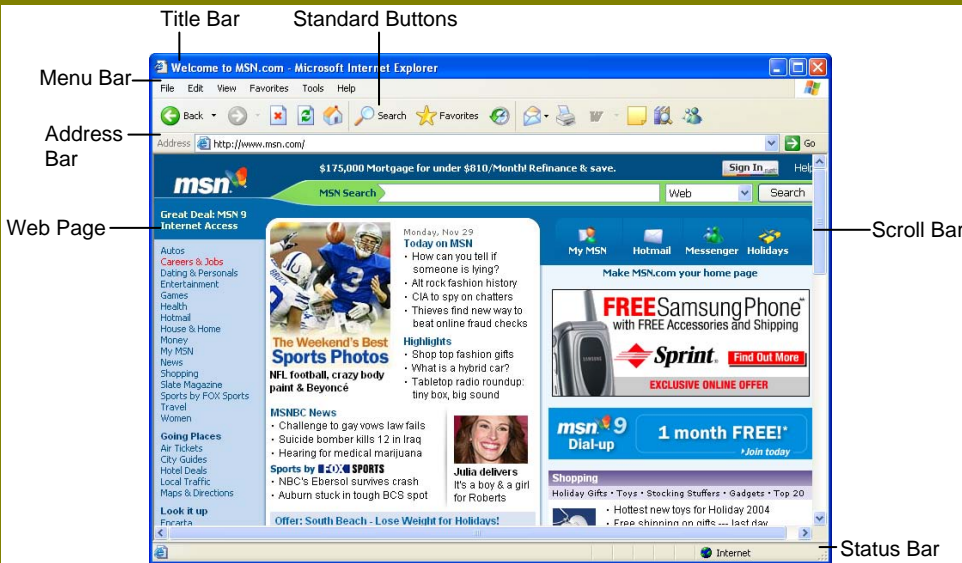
Title Bar
Standard Buttons
Menu Bar
Address Bar
Web Page
Scroll Bar
Status Bar

Welcome to MSN.com - Microsoft Internet Explorer

File Edit View Favorites Tools Help

Back Search Favorites

Address http://www.msn.com/ Go

$175,000 Mortgage for under $810/Month! Refinance & save. Sign In Help

msn

MSN Search Web Search

Great Deal: MSN 9 Internet Access

Autos
Careers & Jobs
Dating & Personals
Entertainment
Games
Health
Hotmail
House & Home
Money
My MSN
News
Shopping
Slate Magazine
Sports by FOX Sports
Travel
Women

Going Places
Air Tickets
City Guides
Hotel Deals
Local Traffic
Maps & Directions

Look it up
Encarta

The Weekend's Best Sports Photos
NFL football, crazy body paint & Beyoncé

Monday, Nov 29
Today on MSN
• How can you tell if someone is lying?
• Alt rock fashion history
• CIA to spy on chatters
• Thieves find new way to beat online fraud checks

Highlights
• Shop top fashion gifts
• What is a hybrid car?
• Tabletop radio roundup: tiny box, big sound

MSNBC News
• Challenge to gay vows law fails
• Suicide bomber kills 12 in Iraq
• Hearing for medical marijuana

Sports by FOX SPORTS
• NBC's Ebersol survives crash
• Auburn stuck in tough BCS spot

Julia delivers
It's a boy & a girl for Roberts

Offer: South Beach - Lose Weight for Holidays!

My MSN Hotmail Messenger Holidays
Make MSN.com your home page

FREE Samsung Phone with FREE Accessories and Shipping
Sprint. Find Out More
EXCLUSIVE ONLINE OFFER

msn 9 Dial-up 1 month FREE!* Join today

Shopping
Holiday Gifts • Toys • Stocking Stuffers • Gadgets • Top 20
• Hottest new toys for Holiday 2004
• Free shipping on gifts -- last day

Internet